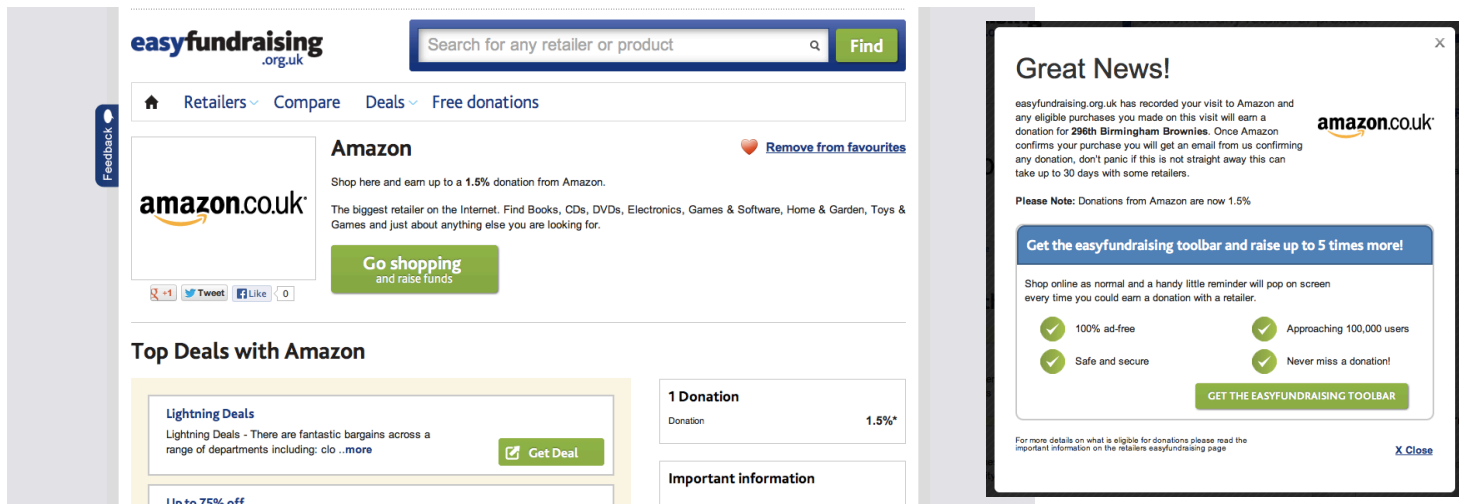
easyfundraising .org.uk

Search for any retailer or product

Find

Feedback

Retailers Compare Deals Free donations

Amazon

Remove from favourites

amazon.co.uk

Shop here and earn up to a 1.5% donation from Amazon.

The biggest retailer on the Internet. Find Books, CDs, DVDs, Electronics, Games & Software, Home & Garden, Toys & Games and just about anything else you are looking for.

Go shopping
and raise funds

+1 Tweet Like 0

Top Deals with Amazon

Lightning Deals

Lightning Deals - There are fantastic bargains across a range of departments including: clo ..more

Get Deal

Up to 75% off

1 Donation

Donation 1.5%*

Important information

Great News!

easyfundraising.org.uk has recorded your visit to Amazon and any eligible purchases you made on this visit will earn a donation for 296th Birmingham Brownies. Once Amazon confirms your purchase you will get an email from us confirming any donation, don't panic if this is not straight away this can take up to 30 days with some retailers.

amazon.co.uk

Please Note: Donations from Amazon are now 1.5%

Get the easyfundraising toolbar and raise up to 5 times more!

Shop online as normal and a handy little reminder will pop on screen every time you could earn a donation with a retailer.

100% ad-free

Approaching 100,000 users

Safe and secure

Never miss a donation!

GET THE EASYFUNDRAISING TOOLBAR

For more details on what is eligible for donations please read the important information on the retailers easyfundraising page

X Close